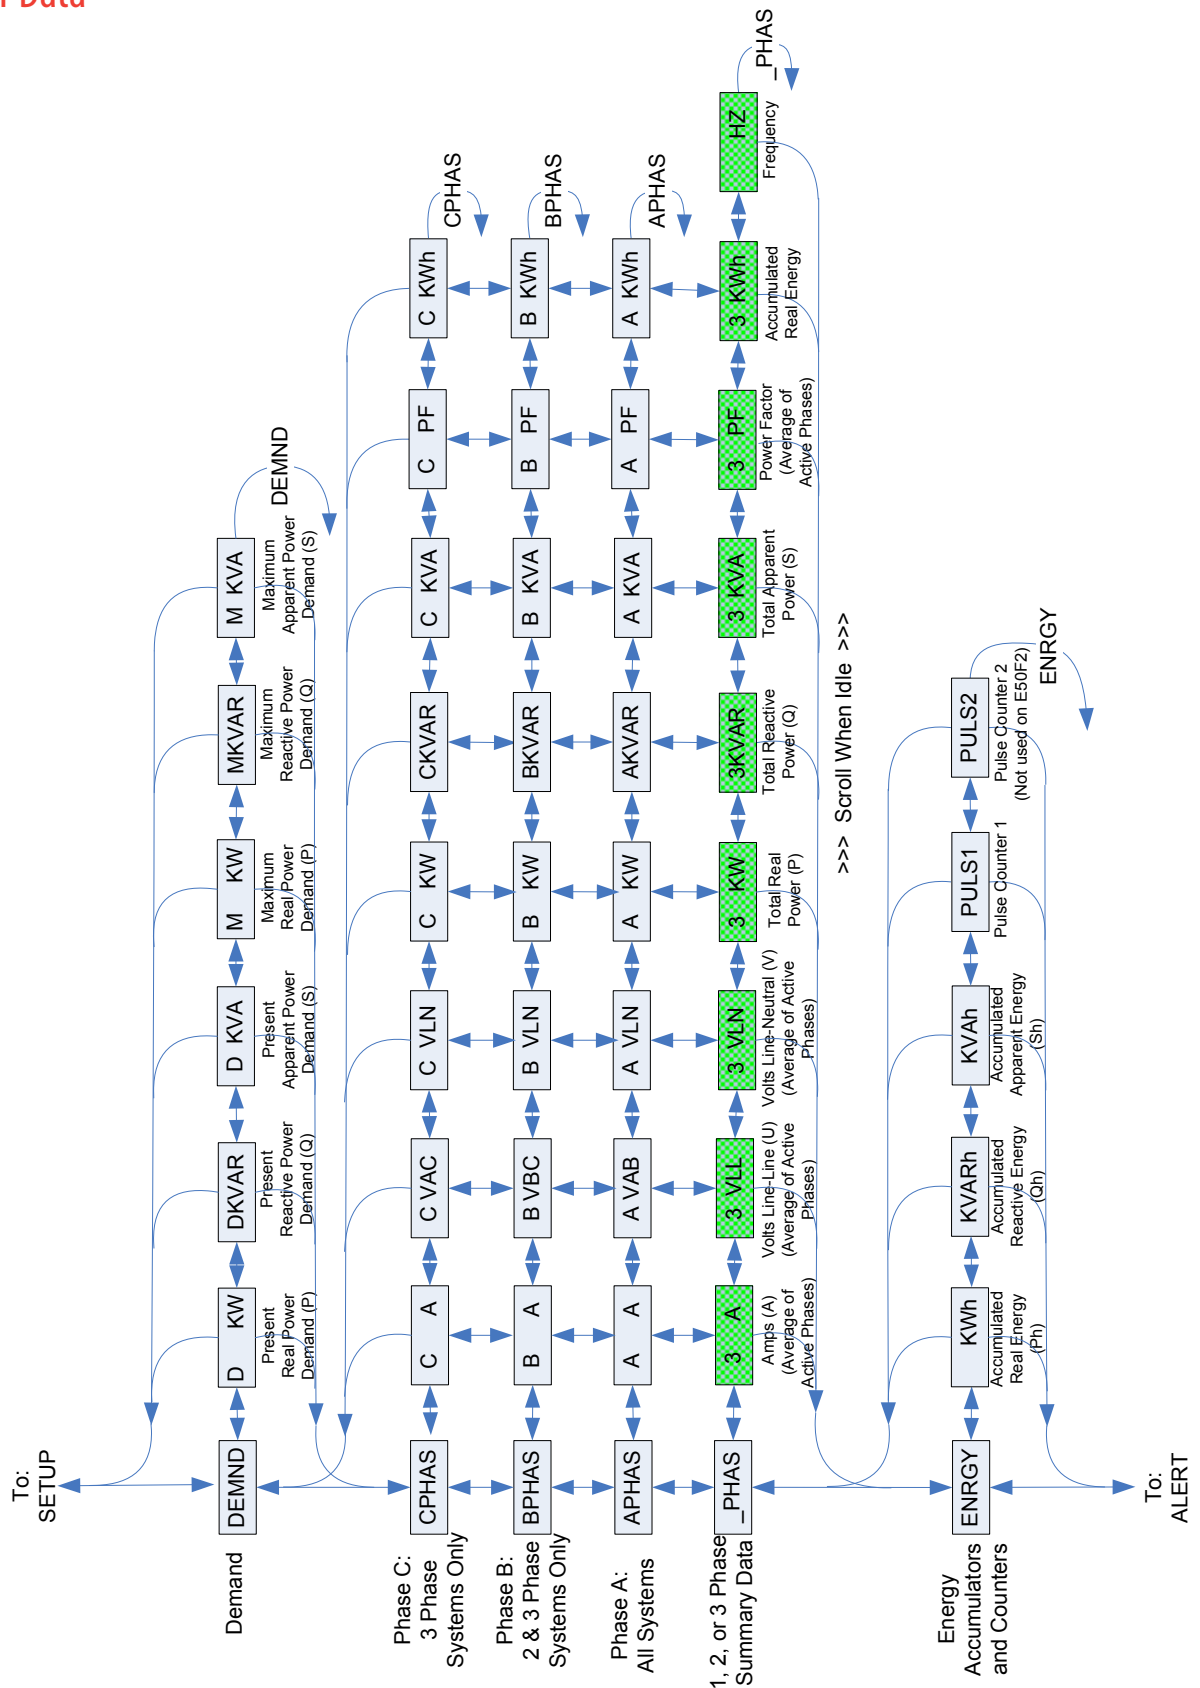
Data

To: SETUP

Demand

DEMND

D KW
Present Real Power Demand (P)

DKVAR
Present Reactive Power Demand (Q)

D KVA
Present Apparent Power Demand (S)

M KW
Maximum Real Power Demand (P)

MKVAR
Maximum Reactive Power Demand (Q)

M KVA
Maximum Apparent Power Demand (S)

DEMND

Phase C: 3 Phase Systems Only

CPHAS

C A

C VAC

C VLN

C KW

CKVAR

C KVA

C PF

C KWh

CPHAS

Phase B: 2 & 3 Phase Systems Only

BPHAS

B A

B VBC

B VLN

B KW

BKVAR

B KVA

B PF

B KWh

BPHAS

Phase A: All Systems

APHAS

A A

A VAB

A VLN

A KW

AKVAR

A KVA

A PF

A KWh

APHAS

1, 2, or 3 Phase Summary Data

_PHAS

3 A
Amps (A) (Average of Active Phases)

3 VLL
Volts Line-Line (U) (Average of Active Phases)

3 VLN
Volts Line-Neutral (V) (Average of Active Phases)

3 KW
Total Real Power (P)

3KVAR
Total Reactive Power (Q)

3 KVA
Total Apparent Power (S)

3 PF
Power Factor (Average of Active Phases)

3 KWh
Accumulated Real Energy

HZ
Frequency

_PHAS

>>> Scroll When Idle >>>

Energy Accumulators and Counters

ENRGY

KWh
Accumulated Real Energy (Ph)

KVARh
Accumulated Reactive Energy (Qh)

KVAh
Accumulated Apparent Energy (Sh)

PULS1
Pulse Counter 1

PULS2
Pulse Counter 2 (Not used on E50F2)

ENRGY

To: ALERT